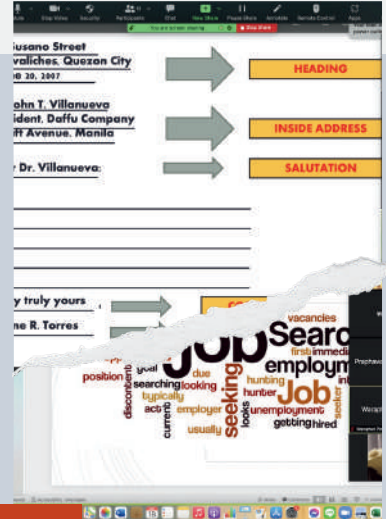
Mute Stop Video Security Participants Chat New Share Pause Share Annotate Remote Control Apps

You are screen sharing Stop Share

Susano Street
valiches, Quezon City
20, 2007

HEADING

ohn T. Villanueva
ident, Daffu Company
ft Avenue, Manila

INSIDE ADDRESS

Dr. Villanueva:

SALUTATION

y truly yours
ne R. Torres

Job
Search
vacancies
first
immedi
employm
goal
due
position
searching
looking
typically
hunting
hunter
Job
employer
seeking
unemployment
getting
hired
usually
current
discontent
acti
seeker
int